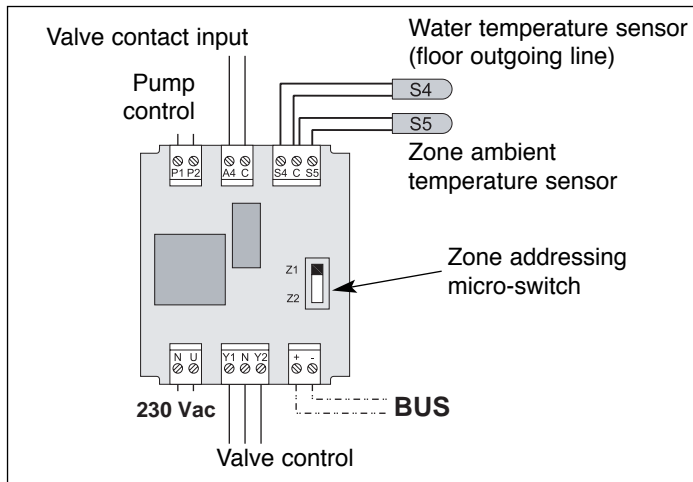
Valve contact input

Water temperature sensor (floor outgoing line)

Pump control

S4

S5

P1 P2

A4 C

S4 C S5

Zone ambient temperature sensor

Z1

Z2

Zone addressing micro-switch

N U

Y1 N Y2

+ -

230 Vac

BUS

Valve control